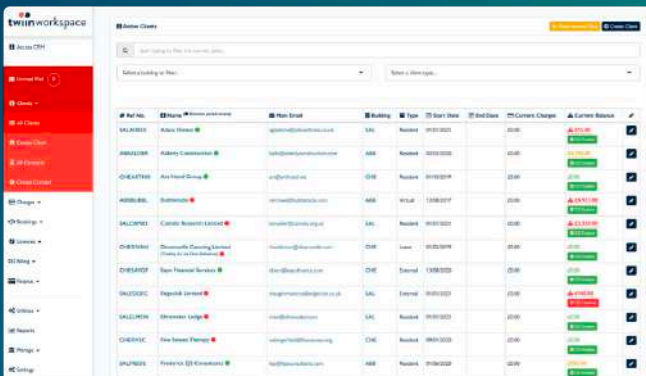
twiin workspace

Access CRM

Unread Mail

Clients

All Clients

Create Client

All Contacts

Create Contact

Charges

Bookings

Licences

Billing

Finance

Utilities

Reports

Manage

Settings

Active Clients

Create Client

Start typing to filter the current table...

Select a building or filter...

Select a client type...

| Ref No. | Name | Main Email | Building | Type | Start Date | End Date | Current Charges | Current Balance |
|---|---|---|---|---|---|---|---|---|
| SAL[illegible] | Adsis Homes | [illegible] | SAL | Resident | 01/01/2021 | | £0.00 | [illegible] |
| ABB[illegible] | Alderly Construction | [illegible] | ABB | Resident | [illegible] | | £0.00 | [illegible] |
| CHE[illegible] | Ara Hotel Group | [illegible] | CHE | Resident | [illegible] | | £0.00 | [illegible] |
| ABB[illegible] | Bottlenote | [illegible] | ABB | Virtual | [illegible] | | £0.00 | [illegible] |
| SAL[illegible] | Candle Research Limited | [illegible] | SAL | Resident | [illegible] | | £0.00 | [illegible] |
| CHE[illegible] | Dovecastle Catering Limited | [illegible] | CHE | Lease | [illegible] | | £0.00 | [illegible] |
| CHE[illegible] | Epic Financial Services | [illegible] | CHE | External | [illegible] | | £0.00 | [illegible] |
| SAL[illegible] | Fagerlab Limited | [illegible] | SAL | Resident | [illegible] | | £0.00 | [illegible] |
| SAL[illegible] | Glenester Lodge | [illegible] | SAL | Resident | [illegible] | | £0.00 | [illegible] |
| CHE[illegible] | Fire Stream Therapy | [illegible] | CHE | Resident | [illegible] | | £0.00 | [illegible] |
| SAL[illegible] | Frederick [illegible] | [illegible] | SAL | Resident | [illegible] | | £0.00 | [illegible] |